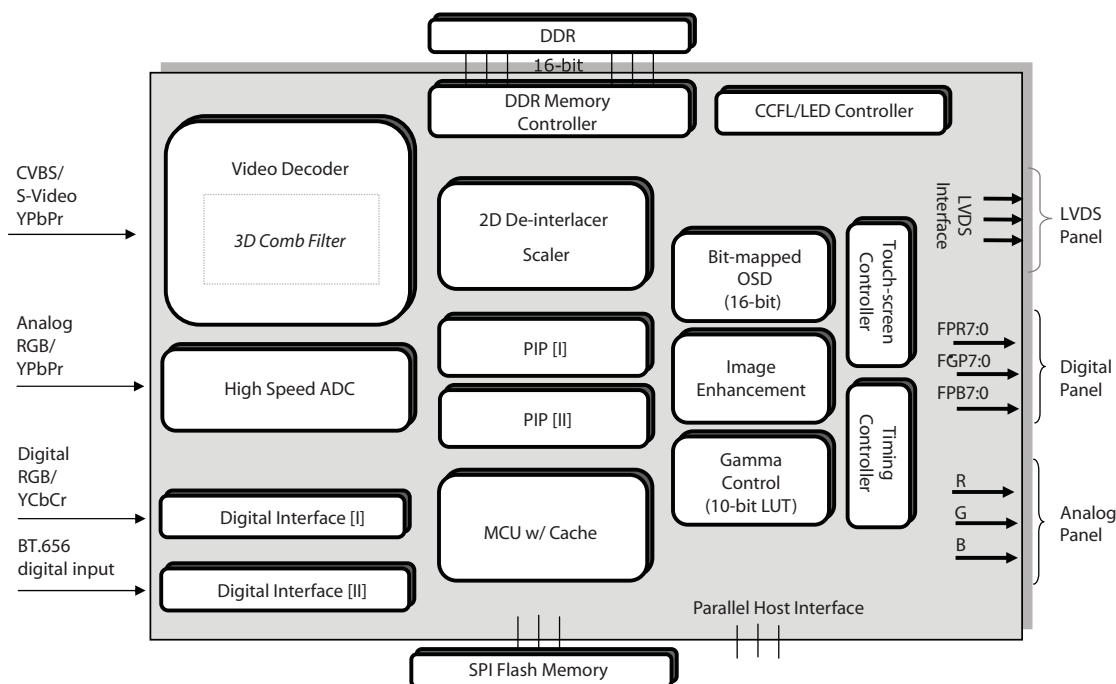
DDR

16-bit

DDR Memory Controller

CCFL/LED Controller

CVBS/ S-Video YPbPr

Video Decoder

*3D Comb Filter*

2D De-interlacer

Scaler

LVDS Interface

LVDS Panel

Bit-mapped OSD (16-bit)

Touch-screen Controller

Analog RGB/ YPbPr

PIP [I]

FPR7:0

FGP7:0

FPB7:0

Digital Panel

High Speed ADC

PIP [II]

Image Enhancement

Timing Controller

Digital RGB/ YCbCr

Digital Interface [I]

MCU w/ Cache

Gamma Control (10-bit LUT)

R

G

B

Analog Panel

BT.656 digital input

Digital Interface [II]

Parallel Host Interface

SPI Flash Memory